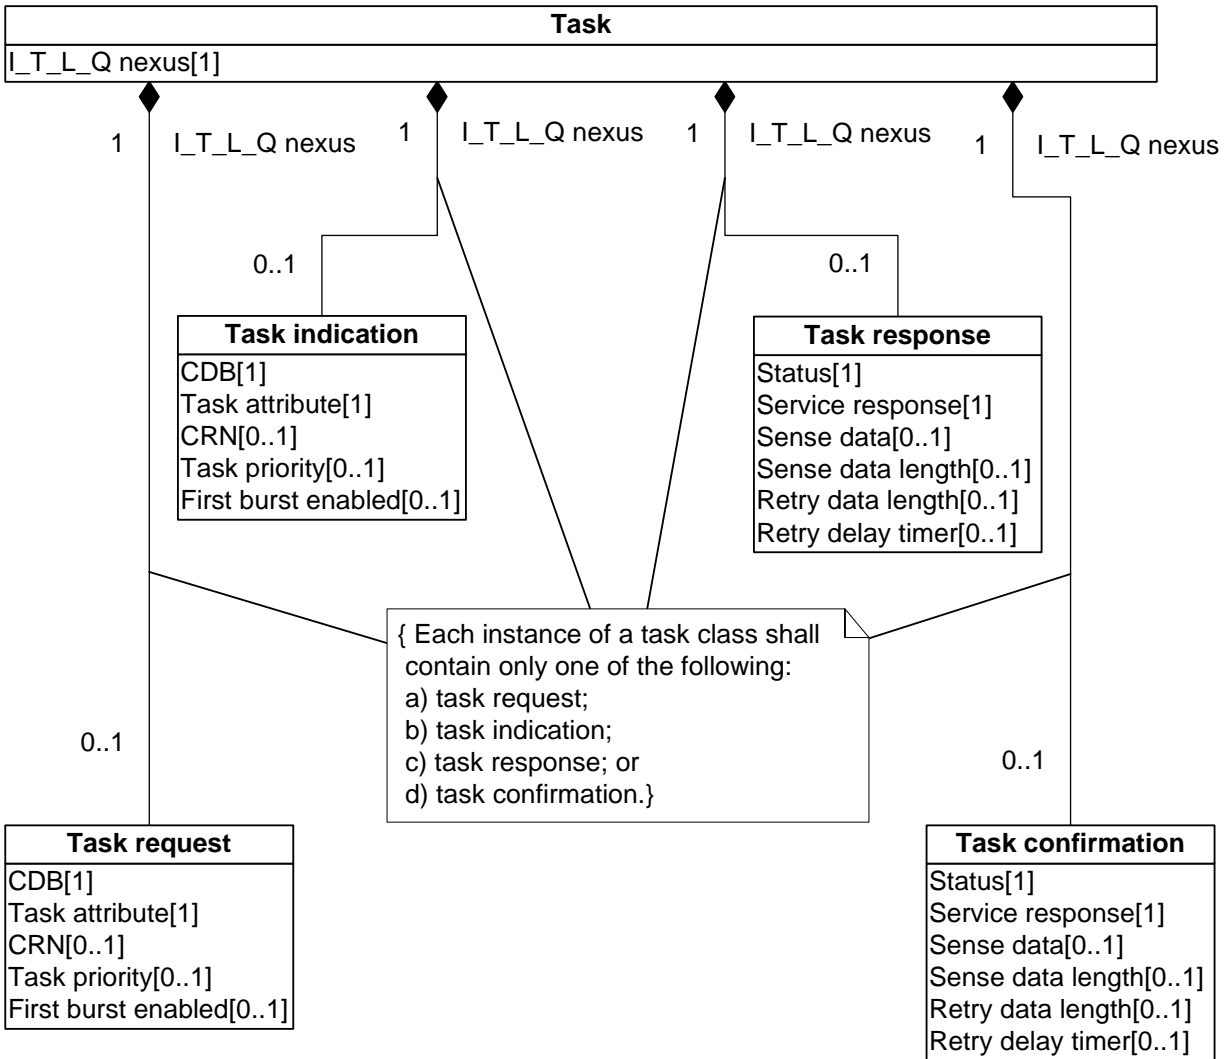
Task
I_T_L_Q nexus[1]

1 I_T_L_Q nexus
1 I_T_L_Q nexus
1 I_T_L_Q nexus
1 I_T_L_Q nexus

0..1

Task indication
CDB[1]
Task attribute[1]
CRN[0..1]
Task priority[0..1]
First burst enabled[0..1]

0..1

Task response
Status[1]
Service response[1]
Sense data[0..1]
Sense data length[0..1]
Retry data length[0..1]
Retry delay timer[0..1]

{ Each instance of a task class shall contain only one of the following:
a) task request;
b) task indication;
c) task response; or
d) task confirmation.}

0..1

0..1

Task request
CDB[1]
Task attribute[1]
CRN[0..1]
Task priority[0..1]
First burst enabled[0..1]

Task confirmation
Status[1]
Service response[1]
Sense data[0..1]
Sense data length[0..1]
Retry data length[0..1]
Retry delay timer[0..1]